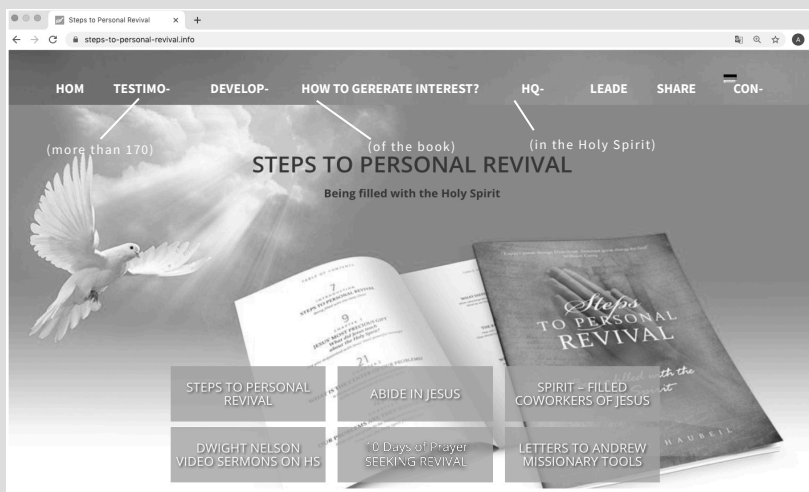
Steps to Personal Revival

steps-to-personal-revival.info

HOM TESTIMO- DEVELOP- HOW TO GERERATE INTEREST? HQ- LEADE SHARE CON-

(more than 170) (of the book) (in the Holy Spirit)

STEPS TO PERSONAL REVIVAL

Being filled with the Holy Spirit

TABLE OF CONTENTS

7

STEPS TO PERSONAL REVIVAL

9

JESUS' MOST PRECIOUS GIFT

21

Steps TO PERSONAL REVIVAL

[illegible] filled with the Spirit

HAUBEIL

STEPS TO PERSONAL REVIVAL

ABIDE IN JESUS

SPIRIT – FILLED COWORKERS OF JESUS

DWIGHT NELSON VIDEO SERMONS ON HS

10 Days of Prayer SEEKING REVIVAL

LETTERS TO ANDREW MISSIONARY TOOLS